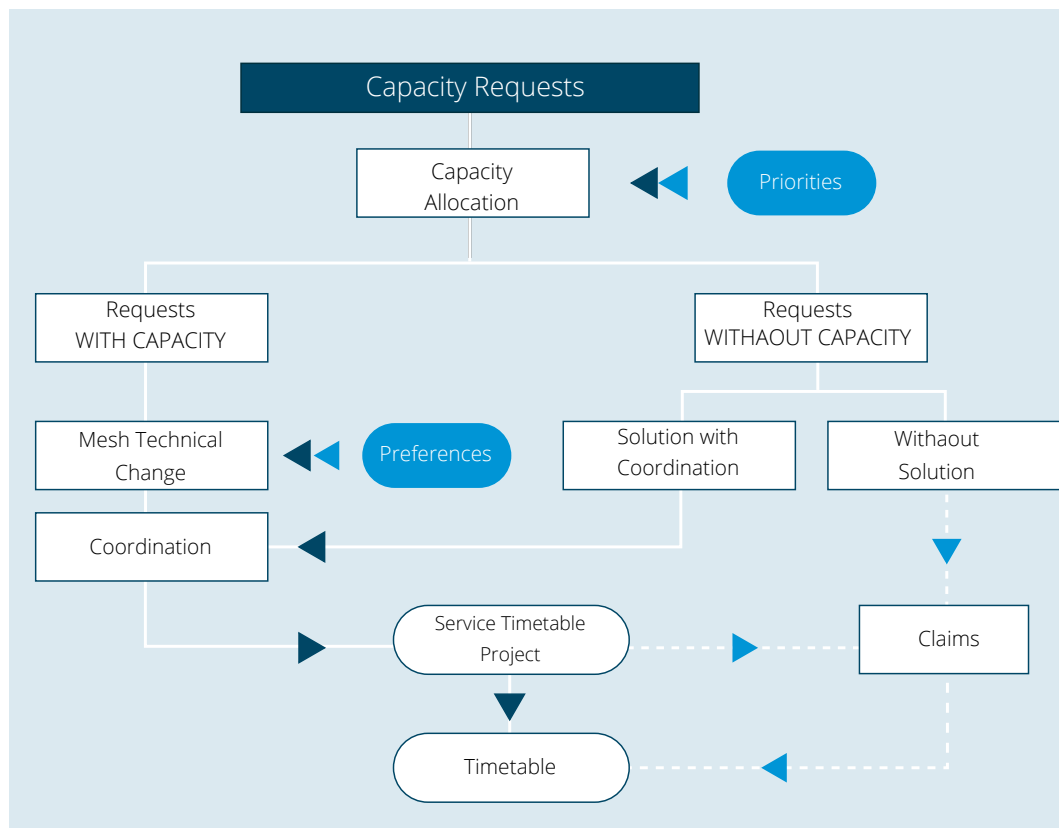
Capacity Requests

Capacity Allocation

Priorities

Requests WITH CAPACITY

Requests WITHAOUT CAPACITY

Mesh Technical Change

Preferences

Solution with Coordination

Withaout Solution

Coordination

Service Timetable Project

Claims

Timetable